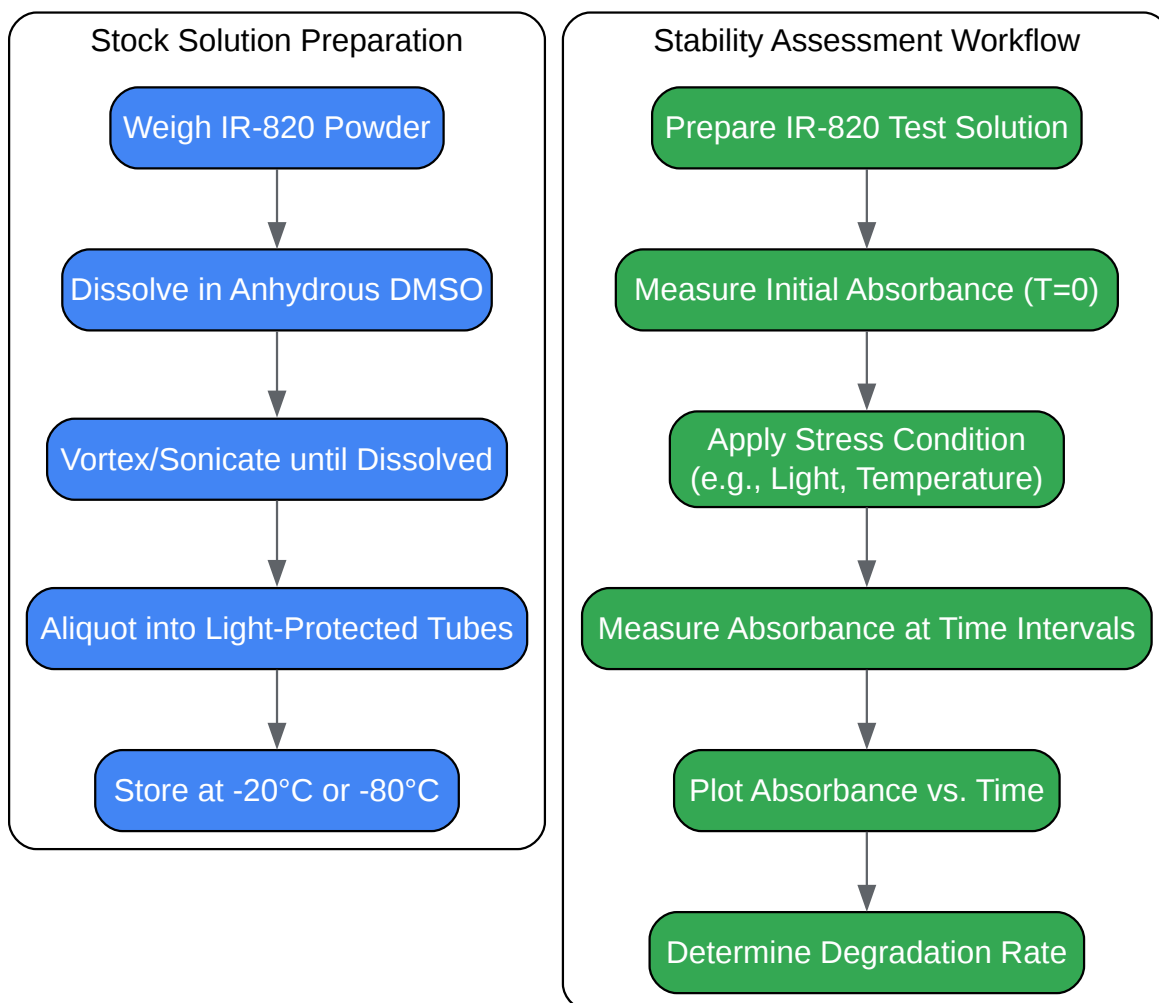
Stock Solution Preparation

Weigh IR-820 Powder

Dissolve in Anhydrous DMSO

Vortex/Sonicate until Dissolved

Aliquot into Light-Protected Tubes

Store at -20°C or -80°C

Stability Assessment Workflow

Prepare IR-820 Test Solution

Measure Initial Absorbance (T=0)

Apply Stress Condition (e.g., Light, Temperature)

Measure Absorbance at Time Intervals

Plot Absorbance vs. Time

Determine Degradation Rate